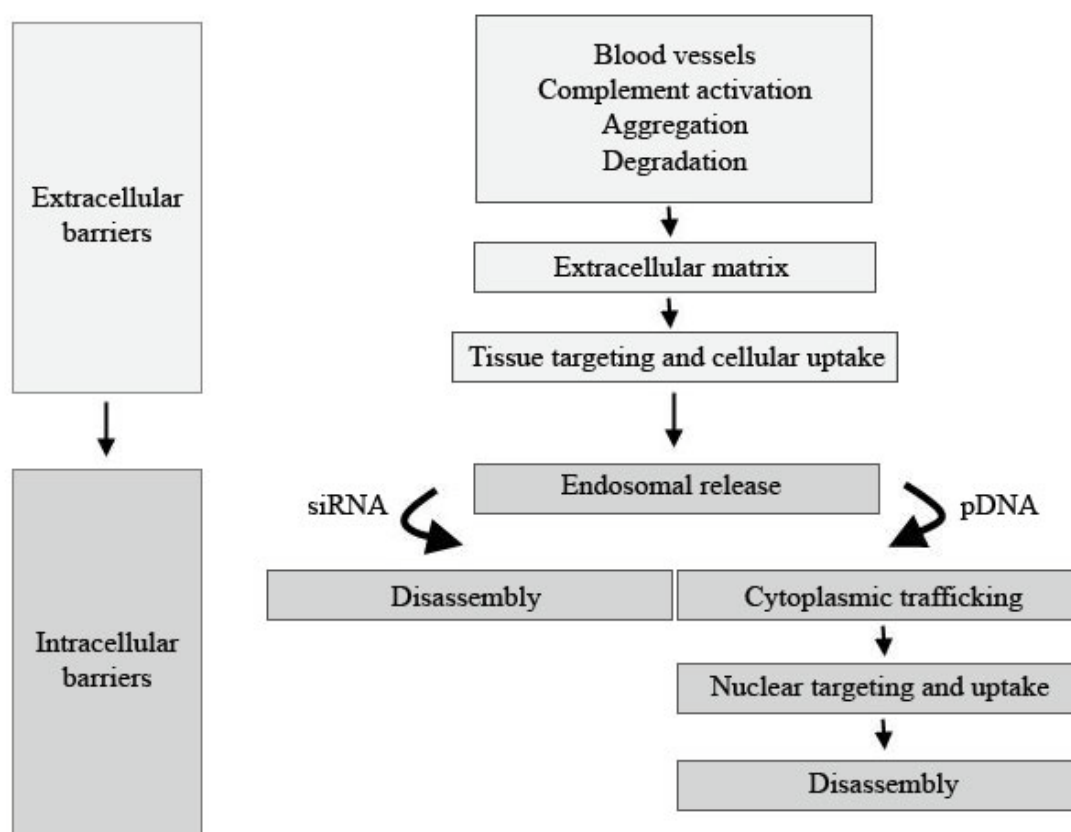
Extracellular barriers

Intracellular barriers

Blood vessels
Complement activation
Aggregation
Degradation

Extracellular matrix

Tissue targeting and cellular uptake

Endosomal release

siRNA

pDNA

Disassembly

Cytoplasmic trafficking

Nuclear targeting and uptake

Disassembly